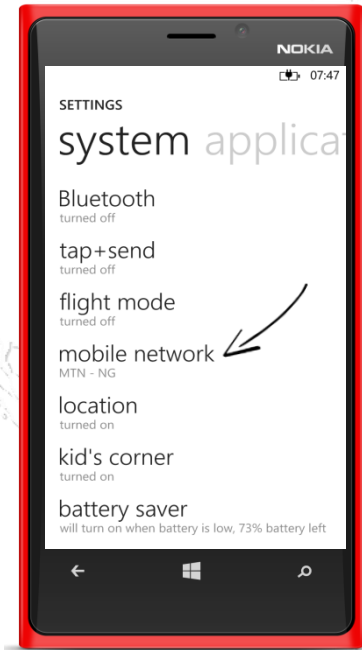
NOKIA

07:47

SETTINGS

system applica

Bluetooth
turned off

tap+send
turned off

flight mode
turned off

mobile network
MTN - NG

location
turned on

kid's corner
turned on

battery saver
will turn on when battery is low, 73% battery left